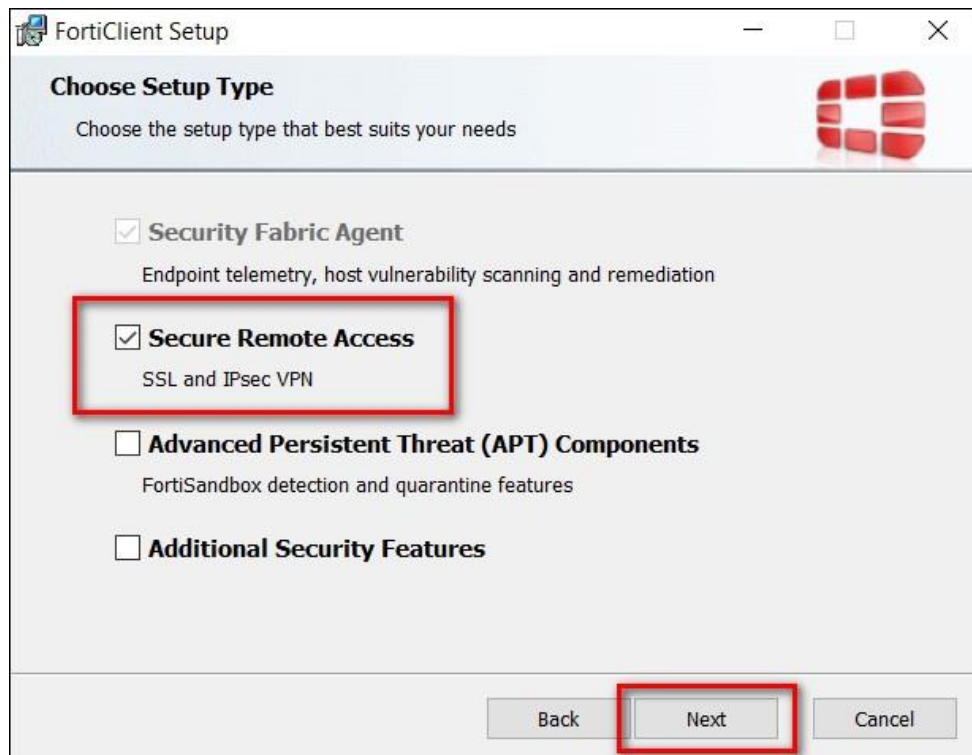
FortiClient Setup

Choose Setup Type

Choose the setup type that best suits your needs

Security Fabric Agent

Endpoint telemetry, host vulnerability scanning and remediation

Secure Remote Access

SSL and IPsec VPN

Advanced Persistent Threat (APT) Components

FortiSandbox detection and quarantine features

Additional Security Features

Back

Next

Cancel